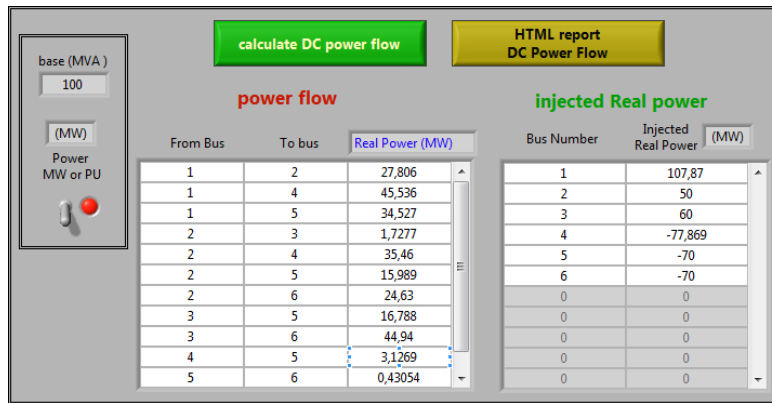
base (MVA )

100

(MW)

Power
MW or PU

calculate DC power flow

HTML report
DC Power Flow

power flow

| From Bus | To bus | Real Power (MW) |
|---|---|---|
| 1 | 2 | 27,806 |
| 1 | 4 | 45,536 |
| 1 | 5 | 34,527 |
| 2 | 3 | 1,7277 |
| 2 | 4 | 35,46 |
| 2 | 5 | 15,989 |
| 2 | 6 | 24,63 |
| 3 | 5 | 16,788 |
| 3 | 6 | 44,94 |
| 4 | 5 | 3,1269 |
| 5 | 6 | 0,43054 |

injected Real power

| Bus Number | Injected Real Power (MW) |
|---|---|
| 1 | 107,87 |
| 2 | 50 |
| 3 | 60 |
| 4 | -77,869 |
| 5 | -70 |
| 6 | -70 |
| 0 | 0 |
| 0 | 0 |
| 0 | 0 |
| 0 | 0 |
| 0 | 0 |